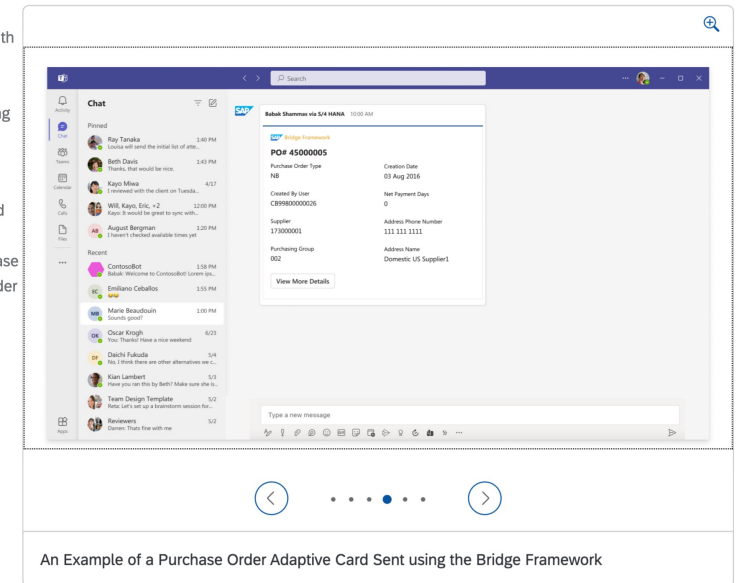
th

ng

d

ase
der

Search

Activity
Chat
Teams
Calendar
Calls
Files
...
Apps

Chat

Pinned

Ray Tanaka 1:40 PM
Louisa will send the initial list of atte...

Beth Davis 1:43 PM
Thanks, that would be nice.

Kayo Miwa 4/17
I reviewed with the client on Tuesda...

Will, Kayo, Eric, +2 12:00 PM
Kayo: It would be great to sync with...

AB August Bergman 1:20 PM
I haven't checked available times yet

Recent

ContosoBot 1:58 PM
Babak: Welcome to ContosoBot! Lorem ips...

EC Emiliano Ceballos 1:55 PM

MB Marie Beaudouin 1:00 PM
Sounds good?

OK Oscar Krogh 8/23
You: Thanks! Have a nice weekend

DF Daichi Fukuda 5/4
No, I think there are other alternatives we c...

Kian Lambert 5/3
Have you ran this by Beth? Make sure she is...

Team Design Template 5/2
Reta: Let's set up a brainstorm session for...

Reviewers 5/2
Darren: Thats fine with me

SAP

Babak Shammas via S/4 HANA 10:00 AM

SAP Bridge Framework

PO# 45000005

Purchase Order Type
NB

Creation Date
03 Aug 2016

Created By User
CB9980000026

Net Payment Days
0

Supplier
173000001

Address Phone Number
111 111 1111

Purchasing Group
002

Address Name
Domestic US Supplier1

View More Details

Type a new message

An Example of a Purchase Order Adaptive Card Sent using the Bridge Framework